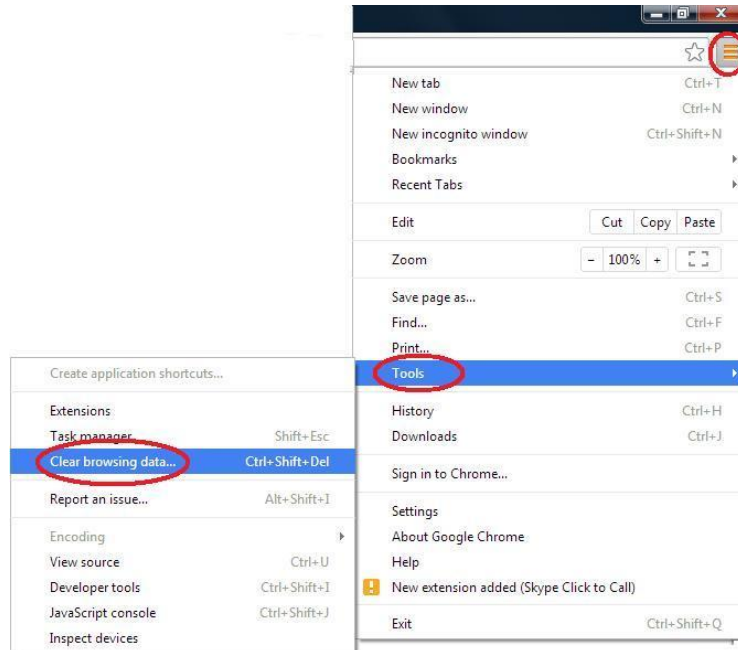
New tab Ctrl+T
New window Ctrl+N
New incognito window Ctrl+Shift+N
Bookmarks
Recent Tabs

Edit Cut Copy Paste

Zoom - 100% +

Save page as... Ctrl+S
Find... Ctrl+F
Print... Ctrl+P
Tools

History Ctrl+H
Downloads Ctrl+J

Sign in to Chrome...

Settings
About Google Chrome
Help
New extension added (Skype Click to Call)

Exit Ctrl+Shift+Q

Create application shortcuts...

Extensions
Task manager Shift+Esc
Clear browsing data... Ctrl+Shift+Del

Report an issue... Alt+Shift+I

Encoding
View source Ctrl+U
Developer tools Ctrl+Shift+I
JavaScript console Ctrl+Shift+J
Inspect devices